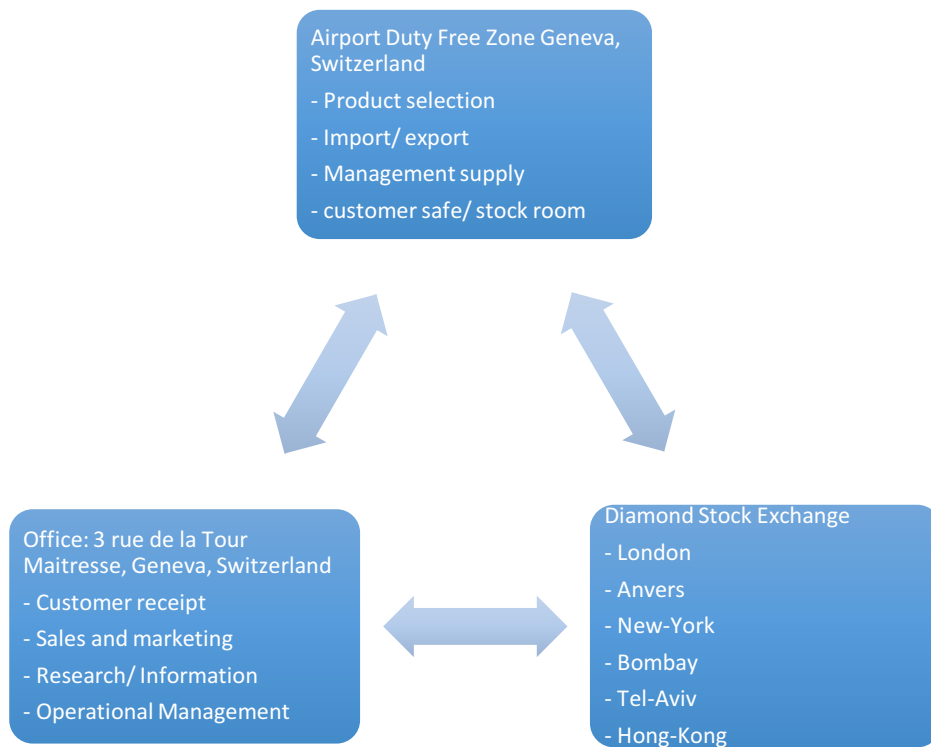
Airport Duty Free Zone Geneva, Switzerland

- Product selection

- Import/ export

- Management supply

- customer safe/ stock room

Office: 3 rue de la Tour Maitresse, Geneva, Switzerland

- Customer receipt

- Sales and marketing

- Research/ Information

- Operational Management

Diamond Stock Exchange

- London

- Anvers

- New-York

- Bombay

- Tel-Aviv

- Hong-Kong